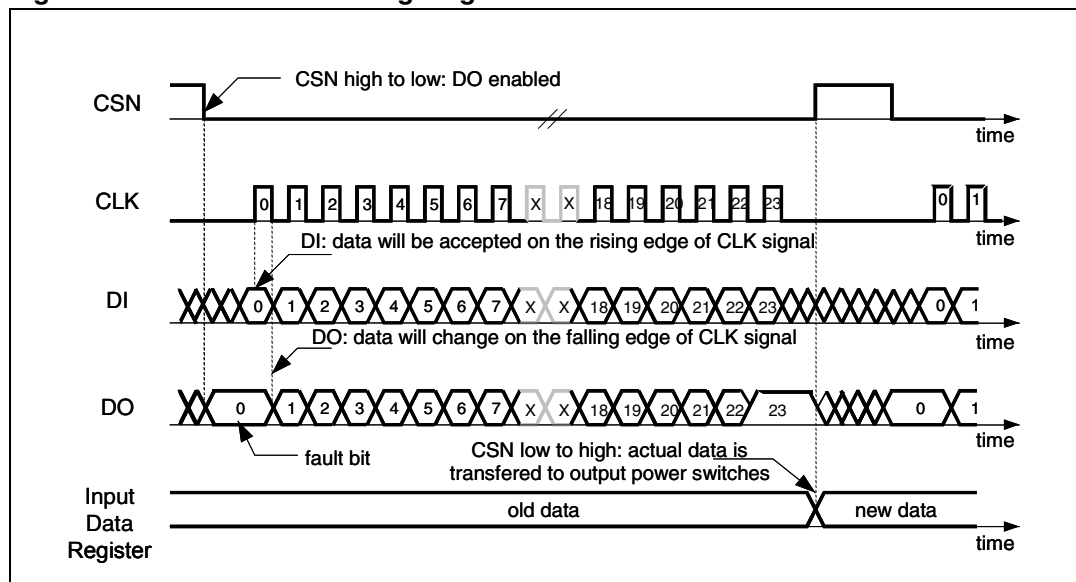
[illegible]

CSN
CSN high to low: DO enabled
time

CLK
0 1 2 3 4 5 6 7 X X 18 19 20 21 22 23 0 1
time
DI: data will be accepted on the rising edge of CLK signal

DI
0 1 2 3 4 5 6 7 X X 18 19 20 21 22 23 0 1
time
DO: data will change on the falling edge of CLK signal

DO
0 1 2 3 4 5 6 7 X X 18 19 20 21 22 23 0 1
time
fault bit
CSN low to high: actual data is transfered to output power switches

Input Data Register
old data
new data
time